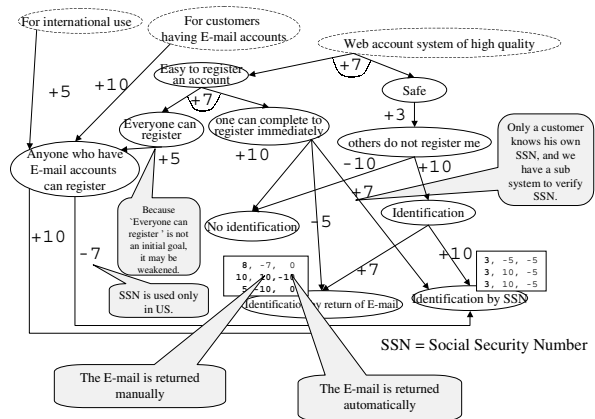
For international use

For customers having E-mail accounts

Web account system of high quality

+7

Easy to register an account

Safe

+10

+5

+7

+3

Everyone can register

one can complete to register immediately

others do not register me

Only a customer knows his own SSN, and we have a sub system to verify SSN.

+5

+10

-10

+10

Anyone who have E-mail accounts can register

+7

No identification

Identification

Because `Everyone can register ' is not an initial goal, it may be weakened.

-5

+10

+7

+10

-7

| 8, | -7, | 0 |
|---|---|---|
| 10, | 10, | -10 |
| 5, | -10, | 0 |

| 3, | -5, | -5 |
|---|---|---|
| 3, | 10, | -5 |
| 3, | 10, | -5 |

SSN is used only in US.

Identification by return of E-mail

Identification by SSN

SSN = Social Security Number

The E-mail is returned manually

The E-mail is returned automatically